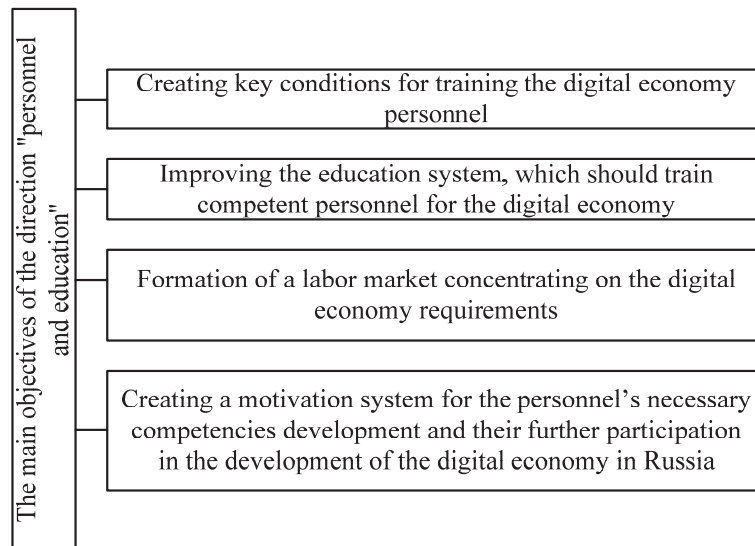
The main objectives of the direction "personnel and education"

Creating key conditions for training the digital economy personnel

Improving the education system, which should train competent personnel for the digital economy

Formation of a labor market concentrating on the digital economy requirements

Creating a motivation system for the personnel’s necessary competencies development and their further participation in the development of the digital economy in Russia